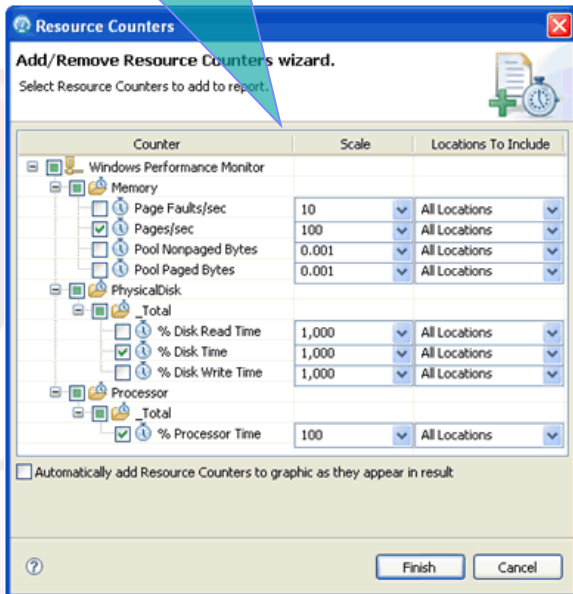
Resource Counters

Add/Remove Resource Counters wizard.

Select Resource Counters to add to report.

| Counter | Scale | Locations To Include |
|---|---|---|
| Windows Performance Monitor | | |
| Memory | | |
| Page Faults/sec | 10 | All Locations |
| Pages/sec | 100 | All Locations |
| Pool Nonpaged Bytes | 0.001 | All Locations |
| Pool Paged Bytes | 0.001 | All Locations |
| PhysicalDisk | | |
| _Total | | |
| % Disk Read Time | 1,000 | All Locations |
| % Disk Time | 1,000 | All Locations |
| % Disk Write Time | 1,000 | All Locations |
| Processor | | |
| _Total | | |
| % Processor Time | 100 | All Locations |

Automatically add Resource Counters to graphic as they appear in result

Finish Cancel